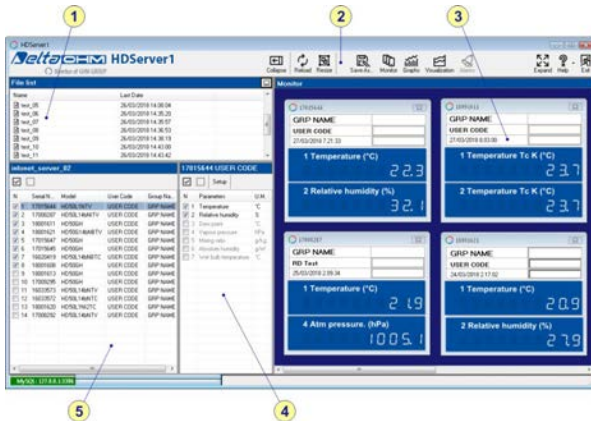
1

2

3

HDServer1

DeltaOHM HDServer1

Member of GHM GROUP

Collapse Reload Resize Save As.. Monitor Graphs Visualization Alarms Expand Help Exit

File list

Name Last Date

test_05 26/03/2018 14.06.04
test_06 26/03/2018 14.35.20
test_07 26/03/2018 14.35.57
test_08 26/03/2018 14.36.53
test_09 26/03/2018 14.36.19
test_10 26/03/2018 14.43.08
test_11 26/03/2018 14.43.42

mlsmet_server_02

| N | Serial N... | Model | User Code | Group Na... |
|---|---|---|---|---|
| 1 | 17815644 | HD50L1NTV | USER CODE | GRP NAME |
| 2 | 17006297 | HD50L14bNTV | USER CODE | GRP NAME |
| 3 | 18001631 | HD50GH | USER CODE | GRP NAME |
| 4 | 18001621 | HD50L14bNBTV | USER CODE | GRP NAME |
| 5 | 17005647 | HD50GH | USER CODE | GRP NAME |
| 6 | 17005645 | HD50GH | USER CODE | GRP NAME |
| 7 | 16020419 | HD50L14bNBTC | USER CODE | GRP NAME |
| 8 | 18001608 | HD50GH | USER CODE | GRP NAME |
| 9 | 18001613 | HD50GH | USER CODE | GRP NAME |
| 10 | 17005295 | HD50GH | USER CODE | GRP NAME |
| 11 | 16020573 | HD50L14bNTC | USER CODE | GRP NAME |
| 12 | 16020572 | HD50L14bNTC | USER CODE | GRP NAME |
| 13 | 18001420 | HD50L1NTC | USER CODE | GRP NAME |
| 14 | 17006292 | HD50L14bNTV | USER CODE | GRP NAME |

17815644 USER CODE

Setup

| N | Parameter | U.M. |
|---|---|---|
| 1 | Temperature | °C |
| 2 | Relative humidity | % |
| 3 | Dew point | °C |
| 4 | Vapour pressure | hPa |
| 5 | Mixing ratio | g/kg |
| 6 | Absolute humidity | g/m³ |
| 7 | Wet bulb temperature | °C |

MySQL: 127.0.0.1:3306

Monitor

17815644
GRP NAME
USER CODE
27/03/2018 7.21.33
1 Temperature (°C)
22.3
2 Relative humidity (%)
32.1

18001631
GRP NAME
USER CODE
27/03/2018 8.03.00
1 Temperature Tc K (°C)
23.7
2 Temperature Tc K (°C)
23.7

17006297
GRP NAME
RD Test
25/03/2018 2.09.34
1 Temperature (°C)
21.9
4 Atm pressure. (hPa)
1005.1

18001621
GRP NAME
USER CODE
24/03/2018 2.17.02
1 Temperature (°C)
20.9
2 Relative humidity (%)
27.9

4

5